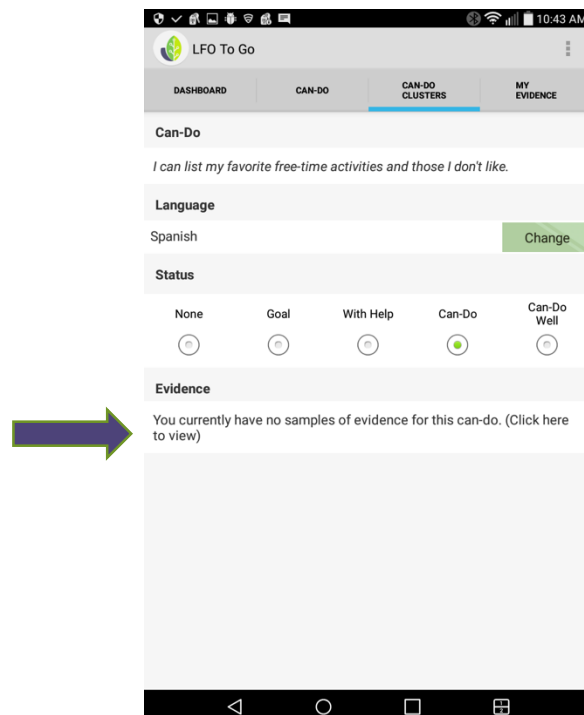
10:43 AM

LFO To Go

DASHBOARD | CAN-DO | CAN-DO CLUSTERS | MY EVIDENCE

Can-Do

I can list my favorite free-time activities and those I don't like.

Language

Spanish

Change

Status

None | Goal | With Help | Can-Do | Can-Do Well

Evidence

You currently have no samples of evidence for this can-do. (Click here to view)